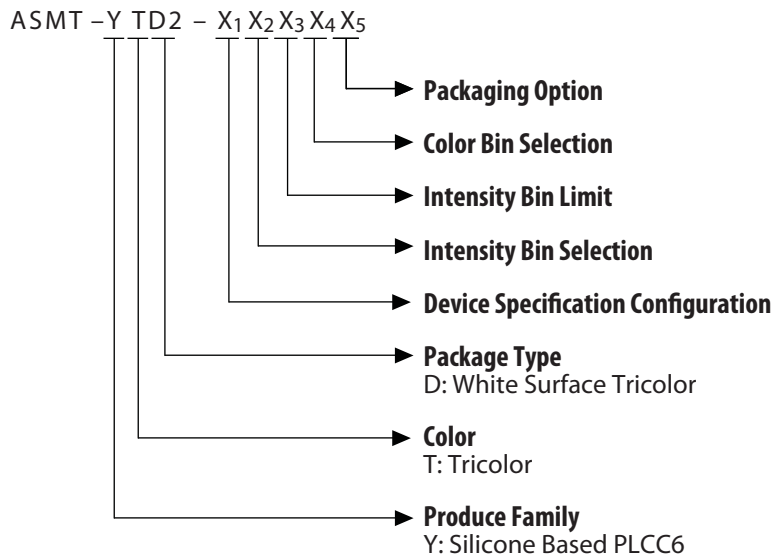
ASMT –Y TD2 – $X_1 X_2 X_3 X_4 X_5$

Packaging Option

Color Bin Selection

Intensity Bin Limit

Intensity Bin Selection

Device Specification Configuration

Package Type
D: White Surface Tricolor

Color
T: Tricolor

Produce Family
Y: Silicone Based PLCC6